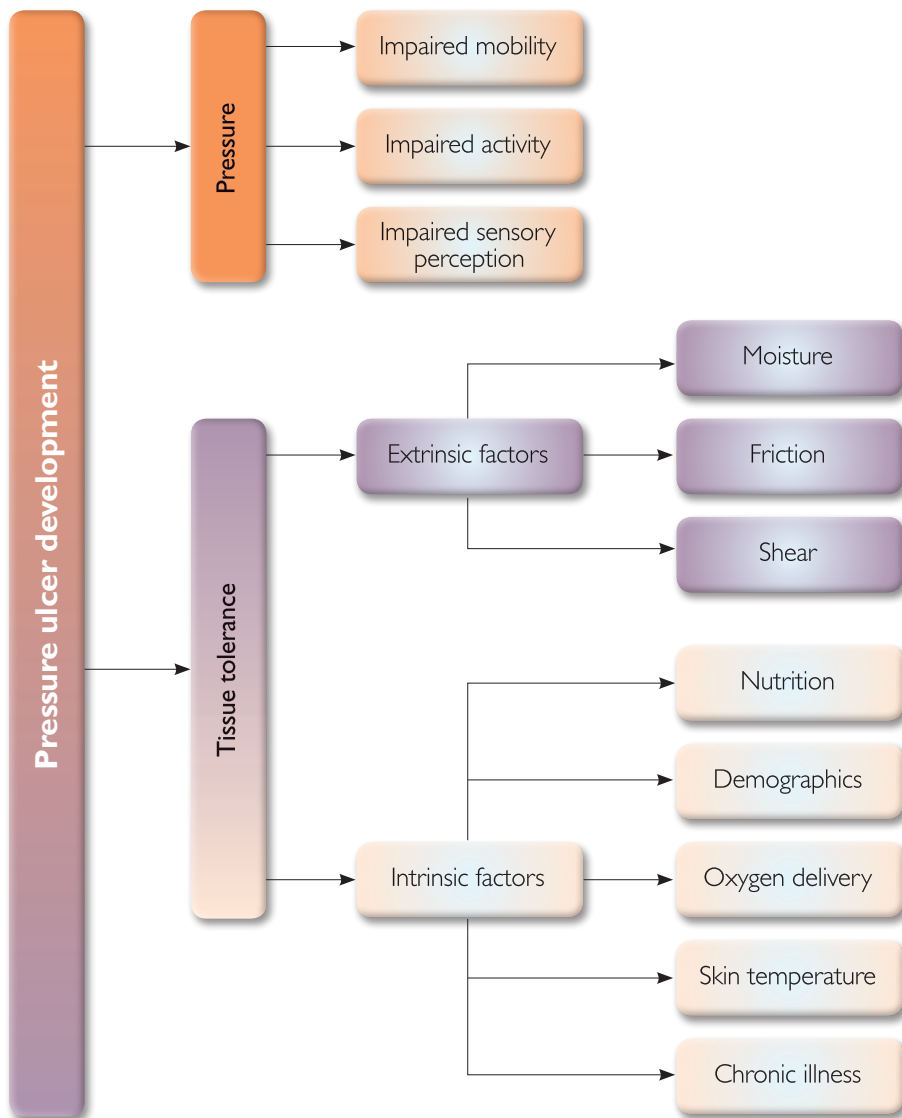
Pressure ulcer development

Pressure

Impaired mobility

Impaired activity

Impaired sensory perception

Tissue tolerance

Extrinsic factors

Moisture

Friction

Shear

Intrinsic factors

Nutrition

Demographics

Oxygen delivery

Skin temperature

Chronic illness